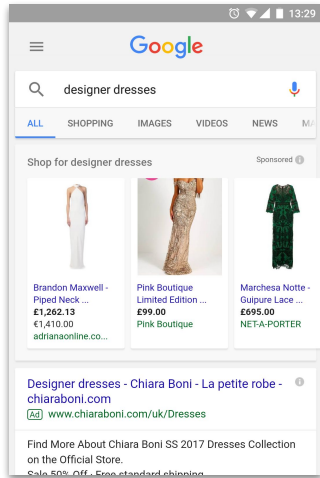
13:29

Google

designer dresses

ALL SHOPPING IMAGES VIDEOS NEWS MA

Shop for designer dresses

Sponsored

Brandon Maxwell - Piped Neck ...
£1,262.13
€1,410.00
adrianaonline.co...

Pink Boutique Limited Edition ...
£99.00
Pink Boutique

Marchesa Notte - Guipure Lace ...
£695.00
NET-A-PORTER

Designer dresses - Chiara Boni - La petite robe - chiaraboni.com
Ad www.chiaraboni.com/uk/Dresses

Find More About Chiara Boni SS 2017 Dresses Collection on the Official Store.
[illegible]